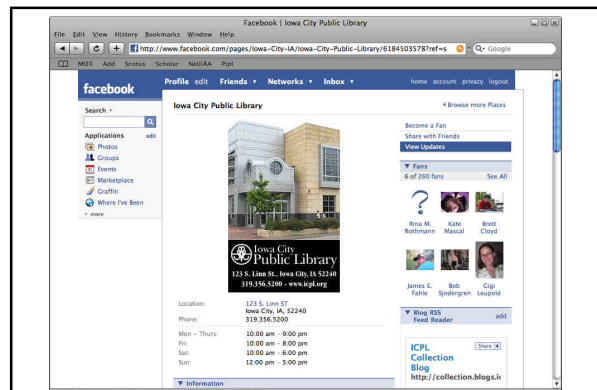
Facebook | Iowa City Public Library

File Edit View History Bookmarks Window Help

http://www.facebook.com/pages/Iowa-City-IA/Iowa-City-Public-Library/6184503578?ref=s

Google

MOT Add Scotus Scholar NelliAA Pipl

facebook

Profile edit Friends ▾ Networks ▾ Inbox ▾

home account privacy logout

Search ▾

Applications edit

Photos

Groups

Events

Marketplace

Graffiti

Where I've Been

▾ more

Iowa City Public Library

‹ Browse more Places

Iowa City Public Library

123 S. Linn St., Iowa City, IA 52240

319.356.5200 • www.icpl.org

Become a Fan

Share with Friends

View Updates

▾ Fans

6 of 260 fans See All

Rina M. Rothmann

Kate Mascal

Brett Cloyd

James E. Fahle

Bob Sjodergren

Gigi Leupold

Location: 123 S. Linn ST Iowa City, IA, 52240

Phone: 319.356.5200

Mon – Thurs: 10:00 am – 9:00 pm

Fri: 10:00 am – 8:00 pm

Sat: 10:00 am – 6:00 pm

Sun: 12:00 pm – 5:00 pm

▾ Blog RSS Feed Reader

add

ICPL Collection Blog

Share

http://collection.blogs.i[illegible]

▾ Information